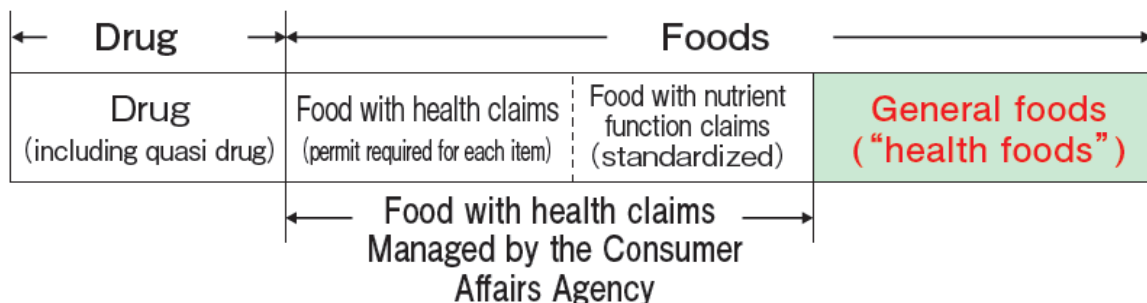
Drug

Foods

| Drug (including quasi drug) | Food with health claims (permit required for each item) | Food with nutrient function claims (standardized) | General foods ("health foods") |
|---|---|---|---|

Food with health claims Managed by the Consumer Affairs Agency